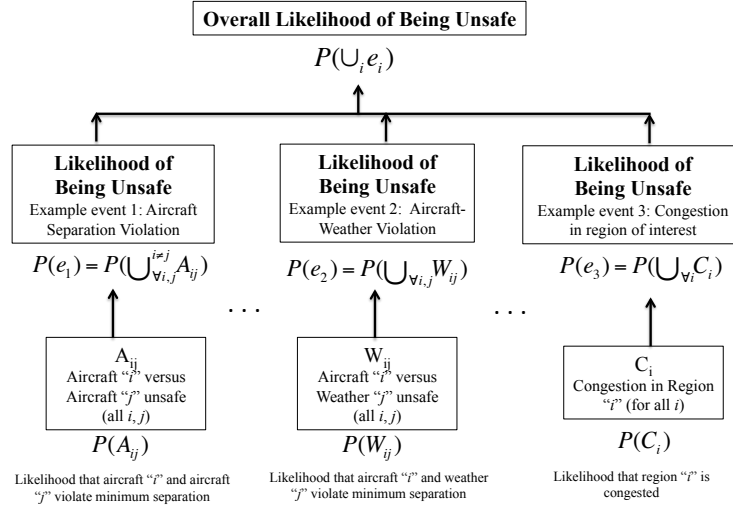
Overall Likelihood of Being Unsafe

$P(\cup_i e_i)$

Likelihood of Being Unsafe
Example event 1: Aircraft Separation Violation

$P(e_1) = P(\bigcup_{\forall i,j}^{i \neq j} A_{ij})$

Likelihood of Being Unsafe
Example event 2: Aircraft-Weather Violation

$P(e_2) = P(\bigcup_{\forall i,j} W_{ij})$

Likelihood of Being Unsafe
Example event 3: Congestion in region of interest

$P(e_3) = P(\bigcup_{\forall i} C_i)$

. . .

. . .

$A_{ij}$
Aircraft "$i$" versus Aircraft "$j$" unsafe (all $i, j$)

$P(A_{ij})$

Likelihood that aircraft "$i$" and aircraft "$j$" violate minimum separation

$W_{ij}$
Aircraft "$i$" versus Weather "$j$" unsafe (all $i, j$)

$P(W_{ij})$

Likelihood that aircraft "$i$" and weather "$j$" violate minimum separation

$C_i$
Congestion in Region "$i$" (for all $i$)

$P(C_i)$

Likelihood that region "$i$" is congested